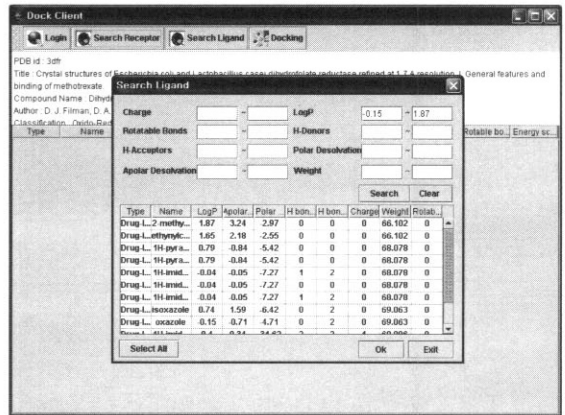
Dock Client

Login | Search Receptor | Search Ligand | Docking

PDB id : 3dfr
Title : Crystal structures of Escherichia coli and Lactobacillus casei dihydrofolate reductase refined at 1.7 Å resolution. I. General features and binding of methotrexate
Compound Name : Dihyd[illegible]
Author : D. J. Filman, D. A. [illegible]
Classification : Oxido-Red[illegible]

| Type | Name | | Rotable bo... | Energy sc... |
|---|---|---|---|---|

Search Ligand

Charge [ ] ~ [ ]
LogP [-0.15] ~ [1.87]
Rotatable Bonds [ ] ~ [ ]
H-Donors [ ] ~ [ ]
H-Acceptors [ ] ~ [ ]
Polar Desolvation [ ] ~ [ ]
Apolar Desolvation [ ] ~ [ ]
Weight [ ] ~ [ ]

Search | Clear

| Type | Name | LogP | Apolar... | Polar | H bon... | H bon... | Charge | Weight | Rotab... |
|---|---|---|---|---|---|---|---|---|---|
| Drug-L... | 2-methy... | 1.87 | 3.24 | 2.97 | 0 | 0 | 0 | 66.102 | 0 |
| Drug-L... | ethynylc... | 1.65 | 2.18 | -2.55 | 0 | 0 | 0 | 66.102 | 0 |
| Drug-L... | 1H-pyra... | 0.79 | -0.84 | -5.42 | 0 | 0 | 0 | 68.078 | 0 |
| Drug-L... | 1H-pyra... | 0.79 | -0.84 | -5.42 | 0 | 0 | 0 | 68.078 | 0 |
| Drug-L... | 1H-imid... | -0.04 | -0.05 | -7.27 | 1 | 2 | 0 | 68.078 | 0 |
| Drug-L... | 1H-imid... | -0.04 | -0.05 | -7.27 | 0 | 0 | 0 | 68.078 | 0 |
| Drug-L... | 1H-imid... | -0.04 | -0.05 | -7.27 | 1 | 2 | 0 | 68.078 | 0 |
| Drug-L... | isoxazole | 0.74 | 1.59 | -6.42 | 0 | 2 | 0 | 69.063 | 0 |
| Drug-L... | oxazole | 0.15 | -0.71 | 4.71 | 0 | 2 | 0 | 69.063 | 0 |
| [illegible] | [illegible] | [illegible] | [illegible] | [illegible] | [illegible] | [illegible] | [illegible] | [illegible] | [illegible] |

Select All | Ok | Exit